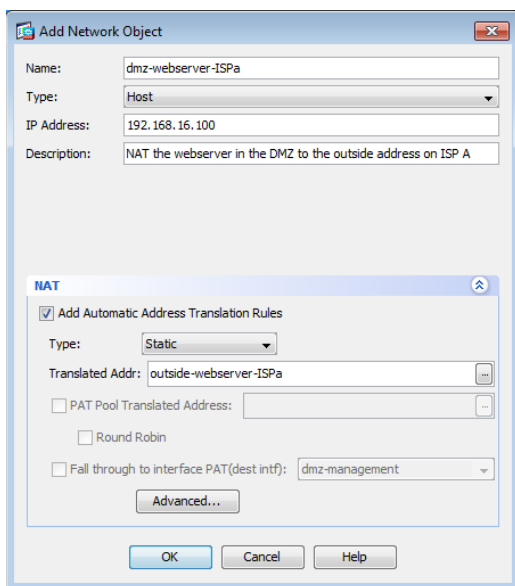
Add Network Object

Name: dmz-webserver-ISPa
Type: Host
IP Address: 192.168.16.100
Description: NAT the webserver in the DMZ to the outside address on ISP A

NAT

Add Automatic Address Translation Rules
Type: Static
Translated Addr: outside-webserver-ISPa
PAT Pool Translated Address:
Round Robin
Fall through to interface PAT(dest intf): dmz-management
Advanced...

OK Cancel Help